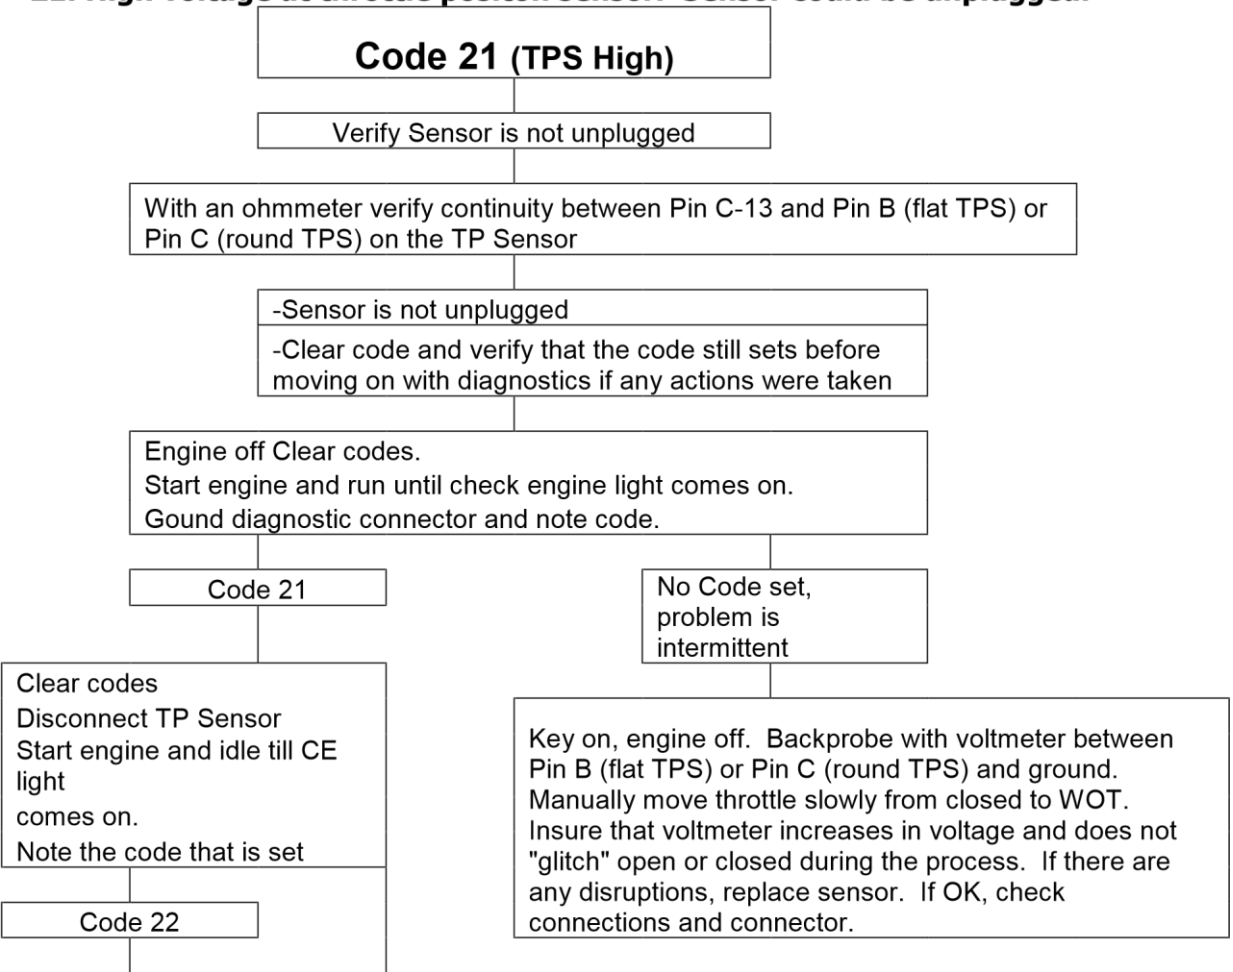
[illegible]

Code 21 (TPS High)

Verify Sensor is not unplugged

With an ohmmeter verify continuity between Pin C-13 and Pin B (flat TPS) or Pin C (round TPS) on the TP Sensor

-Sensor is not unplugged

-Clear code and verify that the code still sets before moving on with diagnostics if any actions were taken

Engine off Clear codes.
Start engine and run until check engine light comes on.
Gound diagnostic connector and note code.

Code 21

No Code set, problem is intermittent

Clear codes
Disconnect TP Sensor
Start engine and idle till CE light
comes on.
Note the code that is set

Key on, engine off. Backprobe with voltmeter between Pin B (flat TPS) or Pin C (round TPS) and ground. Manually move throttle slowly from closed to WOT. Insure that voltmeter increases in voltage and does not "glitch" open or closed during the process. If there are any disruptions, replace sensor. If OK, check connections and connector.

Code 22